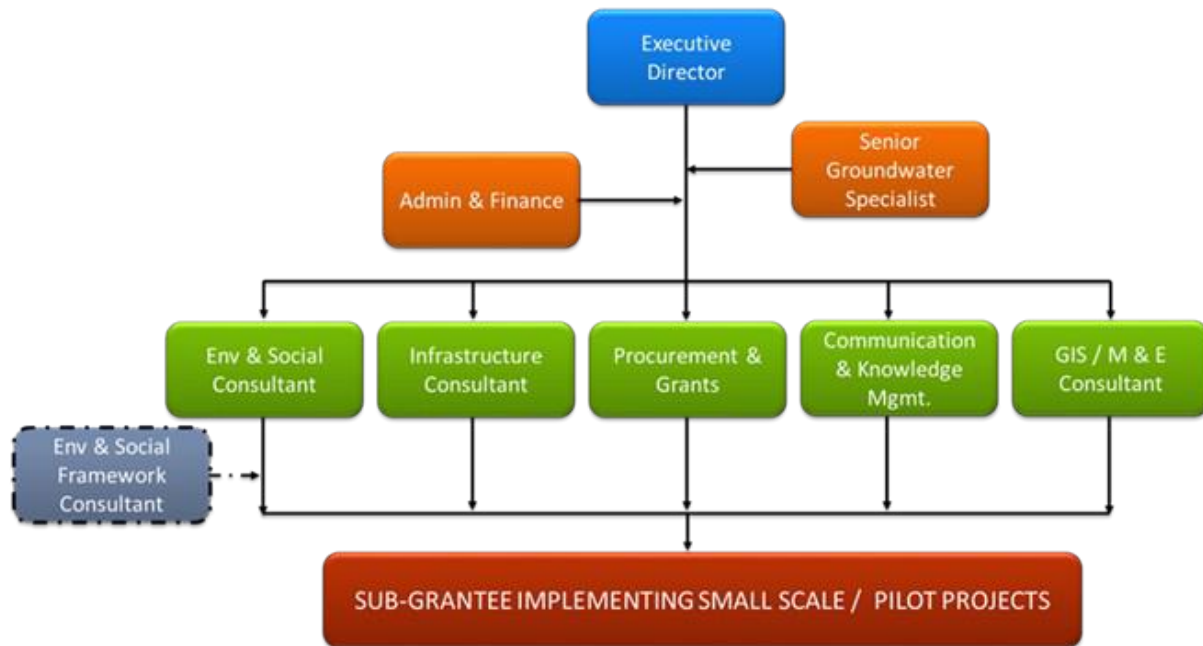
Executive Director

Senior Groundwater Specialist

Admin & Finance

Env & Social Consultant

Infrastructure Consultant

Procurement & Grants

Communication & Knowledge Mgmt.

GIS / M & E Consultant

Env & Social Framework Consultant

SUB-GRANTEE IMPLEMENTING SMALL SCALE / PILOT PROJECTS